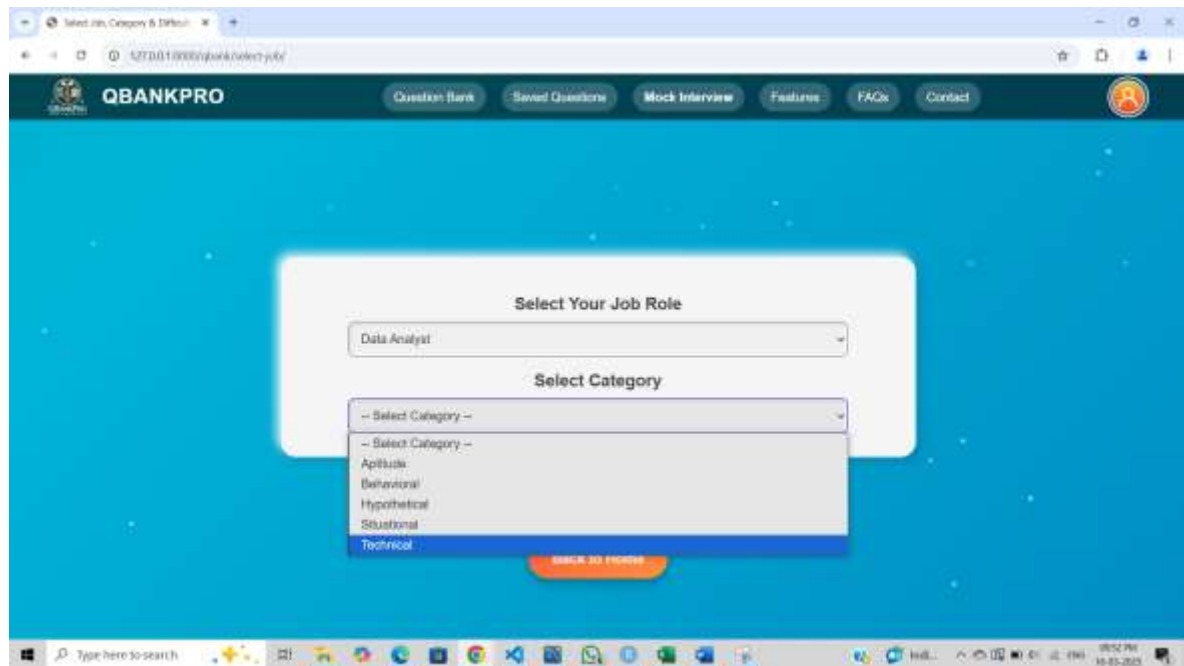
Select Job, Category & Difficult ×

127.0.0.1:8000/qbank/select-job/

QBANKPRO

Question Bank
Saved Questions
Mock Interview
Features
FAQs
Contact

Select Your Job Role

Data Analyst

Select Category

-- Select Category --

-- Select Category --
Aptitude
Behavioral
Hypothetical
Situational
Technical

Back to Home

Type here to search

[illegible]